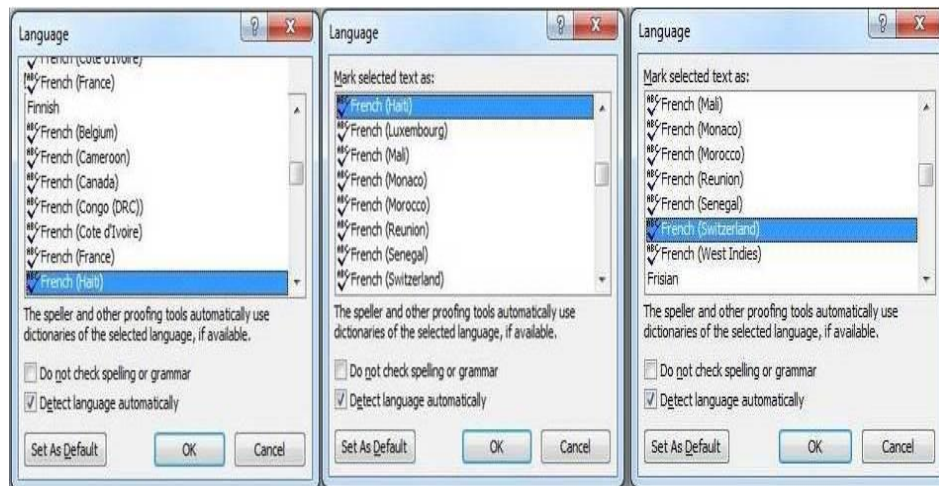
Language

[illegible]
French (France)
Finnish
French (Belgium)
French (Cameroon)
French (Canada)
French (Congo (DRC))
French (Cote d'Ivoire)
French (France)
French (Haiti)

The speller and other proofing tools automatically use dictionaries of the selected language, if available.

Do not check spelling or grammar
Detect language automatically

Set As Default
OK
Cancel

Language

Mark selected text as:
French (Haiti)
French (Luxembourg)
French (Mali)
French (Monaco)
French (Morocco)
French (Reunion)
French (Senegal)
French (Switzerland)

The speller and other proofing tools automatically use dictionaries of the selected language, if available.

Do not check spelling or grammar
Detect language automatically

Set As Default
OK
Cancel

Language

Mark selected text as:
French (Mali)
French (Monaco)
French (Morocco)
French (Reunion)
French (Senegal)
French (Switzerland)
French (West Indies)
Frisian

The speller and other proofing tools automatically use dictionaries of the selected language, if available.

Do not check spelling or grammar
Detect language automatically

Set As Default
OK
Cancel